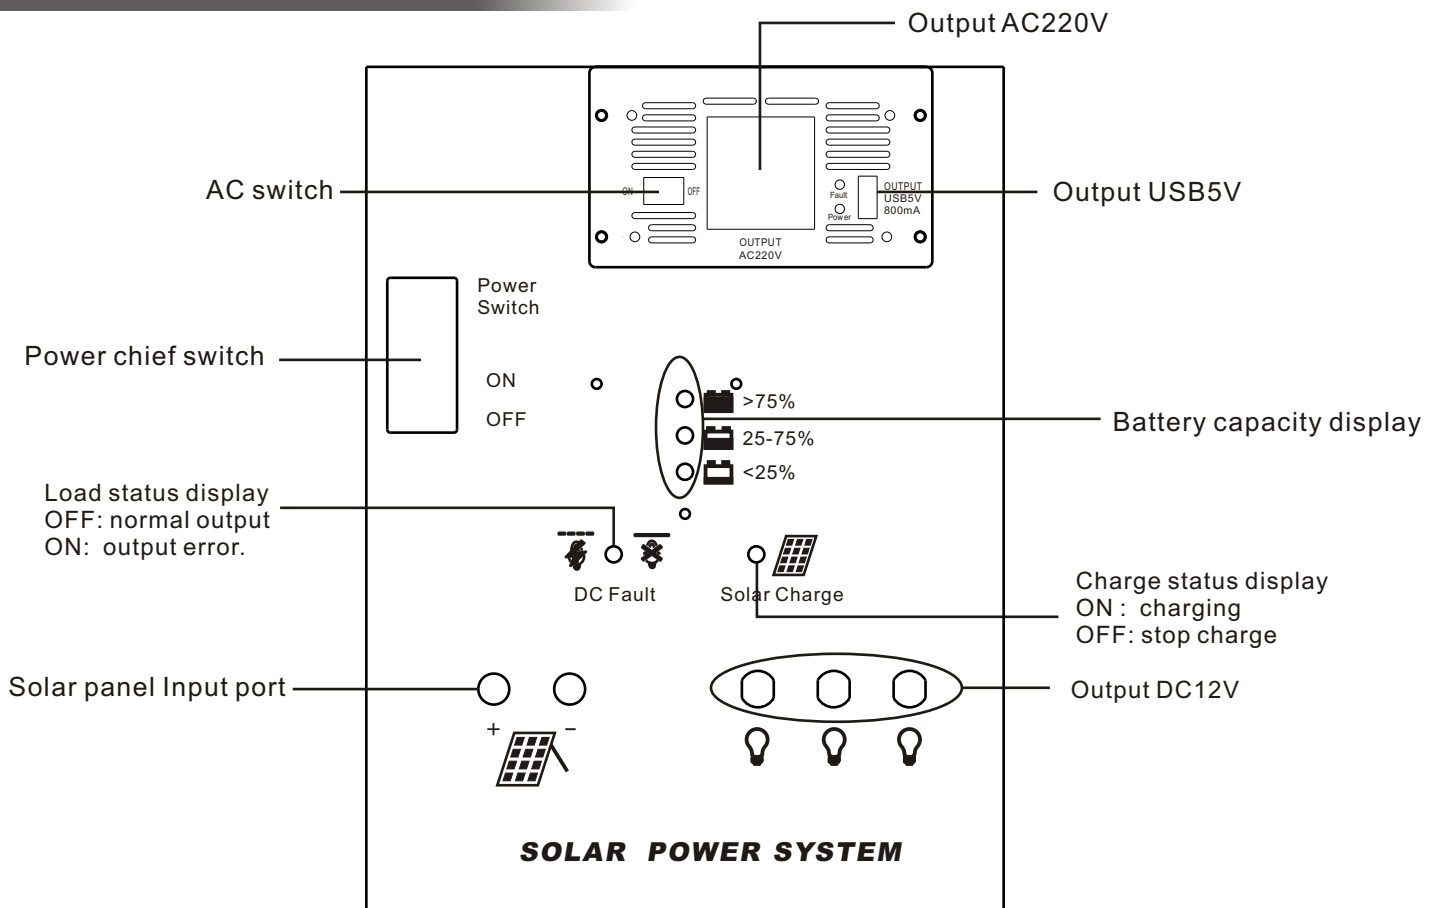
Output AC220V

AC switch

ON OFF

Fault

Power

OUTPUT
USB5V
800mA

Output USB5V

OUTPUT
AC220V

Power
Switch

Power chief switch

ON

OFF

>75%

25-75%

<25%

Battery capacity display

Load status display
OFF: normal output
ON: output error.

DC Fault

Solar Charge

Charge status display
ON : charging
OFF: stop charge

Solar panel Input port

+ −

Output DC12V

SOLAR POWER SYSTEM